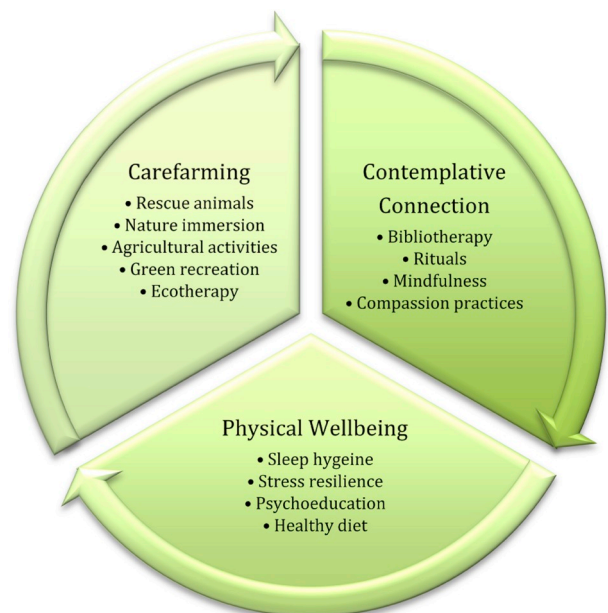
Carefarming
• Rescue animals
• Nature immersion
• Agricultural activities
• Green recreation
• Ecotherapy

Contemplative Connection
• Bibliotherapy
• Rituals
• Mindfulness
• Compassion practices

Physical Wellbeing
• Sleep hygeine
• Stress resilience
• Psychoeducation
• Healthy diet